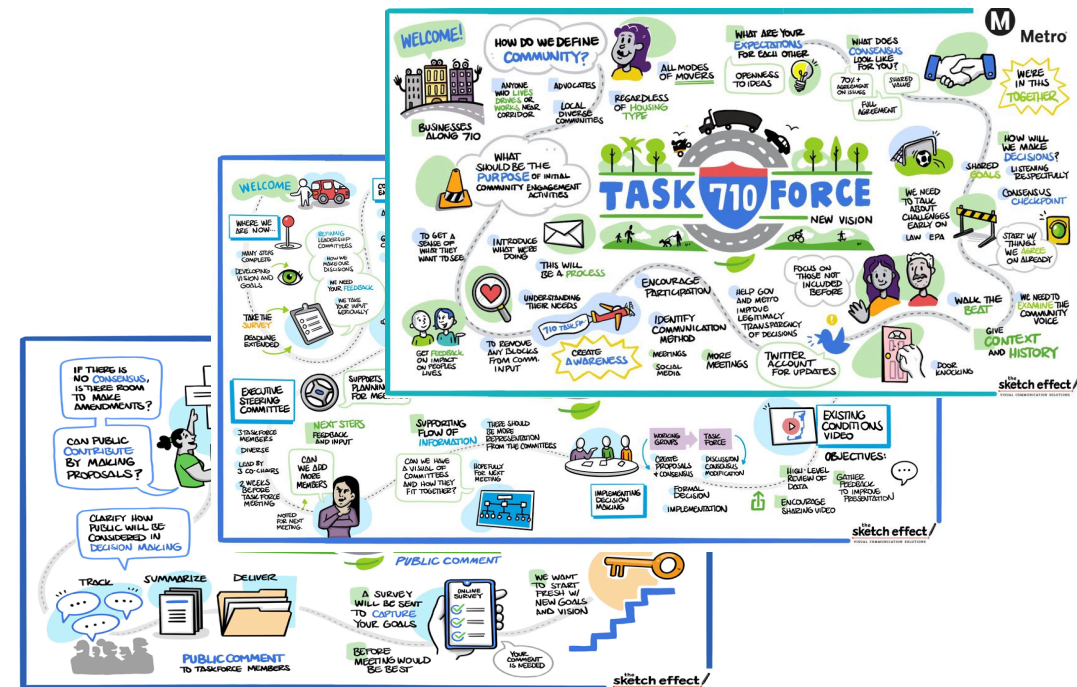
Metro

WELCOME!

HOW DO WE DEFINE COMMUNITY?

ANYONE WHO LIVES DRIVES OR WORKS NEAR CORRIDOR

ADVOCATES

LOCAL DIVERSE COMMUNITIES

ALL MODES OF MOVERS

REGARDLESS OF HOUSING TYPE

WHAT ARE YOUR EXPECTATIONS FOR EACH OTHER

OPENNESS TO IDEAS

WHAT DOES CONSENSUS LOOK LIKE FOR YOU?

70% + AGREEMENT ON ISSUES

SHARED VALUES

FULL AGREEMENT

WE'RE IN THIS TOGETHER

BUSINESSES ALONG 710

WHAT SHOULD BE THE PURPOSE OF INITIAL COMMUNITY ENGAGEMENT ACTIVITIES

TASK 710 FORCE

NEW VISION

HOW WILL WE MAKE DECISIONS?

LISTENING RESPECTFULLY

SHARED GOALS

CONSENSUS CHECKPOINT

WE NEED TO TALK ABOUT CHALLENGES EARLY ON

LAW EPA

START W/ THINGS WE AGREE ON ALREADY

TO GET A SENSE OF WHAT THEY WANT TO SEE

INTRODUCE WHAT WE'RE DOING

THIS WILL BE A PROCESS

UNDERSTANDING THEIR NEEDS

ENCOURAGE PARTICIPATION

HELP GOV AND METRO IMPROVE LEGITIMACY TRANSPARENCY OF DECISIONS

FOCUS ON THOSE NOT INCLUDED BEFORE

WALK THE BEAT

WE NEED TO EXAMINE THE COMMUNITY VOICE

GIVE CONTEXT AND HISTORY

710 TASK F

CREATE AWARENESS

IDENTIFY COMMUNICATION METHOD

MEETINGS

SOCIAL MEDIA

MORE MEETINGS

TWITTER ACCOUNT FOR UPDATES

DOOR KNOCKING

GET FEEDBACK ON IMPACT ON PEOPLES LIVES

TO REMOVE ANY BLOCKS FROM COMM. INPUT

the sketch effect VISUAL COMMUNICATION SOLUTIONS

WELCOME

WHERE WE ARE NOW...

MANY STEPS COMPLETE

DEVELOPING VISION AND GOALS

REFINING LEADERSHIP COMMITTEES

HOW WE MAKE OUR DECISIONS

WE NEED YOUR FEEDBACK

WE TAKE YOUR INPUT SERIOUSLY

TAKE THE SURVEY

DEADLINE EXTENDED

EXECUTIVE STEERING COMMITTEE

SUPPORTS PLANNING FOR MEE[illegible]

3 TASKFORCE MEMBERS

DIVERSE

LEAD BY 3 CO-CHAIRS

2 WEEKS BEFORE TASK FORCE MEETING

NEXT STEPS

FEEDBACK AND INPUT

CAN WE ADD MORE MEMBERS

NOTED FOR NEXT MEETING.

SUPPORTING FLOW OF INFORMATION

THERE SHOULD BE MORE REPRESENTATION FROM THE COMMITTEES

CAN WE HAVE A VISUAL OF COMMITTEES AND HOW THEY FIT TOGETHER?

HOPEFULLY FOR NEXT MEETING

IMPLEMENTING DECISION MAKING

WORKING GROUPS

TASK FORCE

CREATE PROPOSALS + CONSENSUS

DISCUSSION CONSENSUS MODIFICATION

FORMAL DECISION

IMPLEMENTATION

EXISTING CONDITIONS VIDEO

OBJECTIVES:

HIGH-LEVEL REVIEW OF DATA

GATHER FEEDBACK TO IMPROVE PRESENTATION

ENCOURAGE SHARING VIDEO

the sketch effect VISUAL COMMUNICATION SOLUTIONS

IF THERE IS NO CONSENSUS, IS THERE ROOM TO MAKE AMENDMENTS?

CAN PUBLIC CONTRIBUTE BY MAKING PROPOSALS?

CLARIFY HOW PUBLIC WILL BE CONSIDERED IN DECISION MAKING

TRACK

SUMMARIZE

DELIVER

PUBLIC COMMENT TO TASKFORCE MEMBERS

PUBLIC COMMENT

A SURVEY WILL BE SENT TO CAPTURE YOUR GOALS

ONLINE SURVEY

BEFORE MEETING WOULD BE BEST

YOUR COMMENT IS NEEDED

WE WANT TO START FRESH W/ NEW GOALS AND VISION

the sketch effect